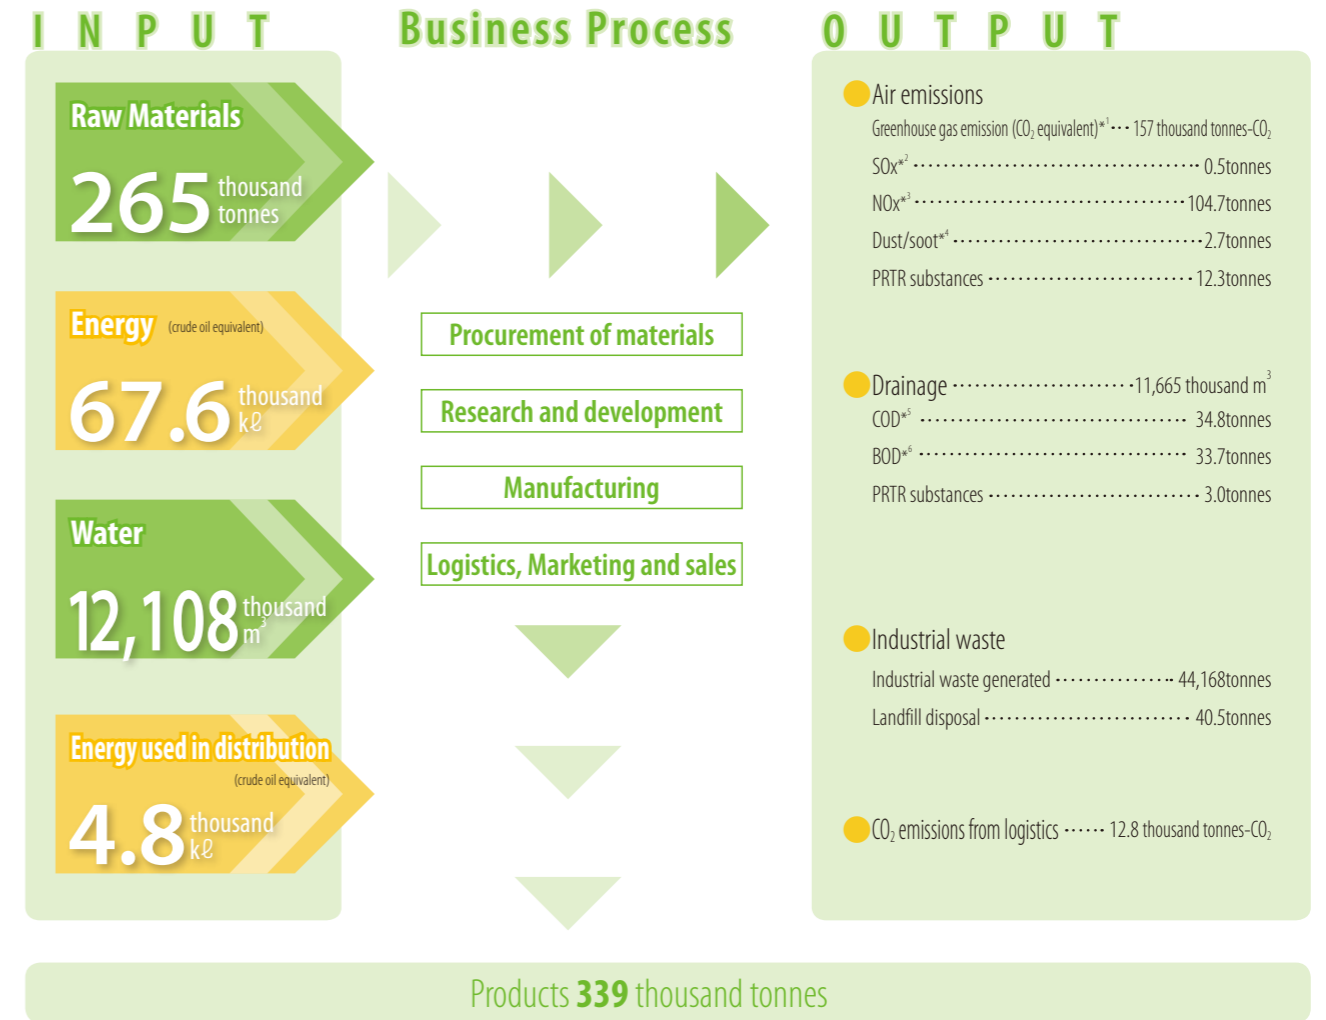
INPUT

Raw Materials
265 thousand tonnes

Energy (crude oil equivalent)
67.6 thousand kℓ

Water
12,108 thousand $m^3$

Energy used in distribution (crude oil equivalent)
4.8 thousand kℓ

Business Process

Procurement of materials

Research and development

Manufacturing

Logistics, Marketing and sales

OUTPUT

Air emissions
Greenhouse gas emission ($CO_2$ equivalent)*$^1$ ··· 157 thousand tonnes-$CO_2$
SOx*$^2$ ··· 0.5tonnes
NOx*$^3$ ··· 104.7tonnes
Dust/soot*$^4$ ··· 2.7tonnes
PRTR substances ··· 12.3tonnes

Drainage ··· 11,665 thousand $m^3$
COD*$^5$ ··· 34.8tonnes
BOD*$^6$ ··· 33.7tonnes
PRTR substances ··· 3.0tonnes

Industrial waste
Industrial waste generated ··· 44,168tonnes
Landfill disposal ··· 40.5tonnes

$CO_2$ emissions from logistics ··· 12.8 thousand tonnes-$CO_2$

Products 339 thousand tonnes